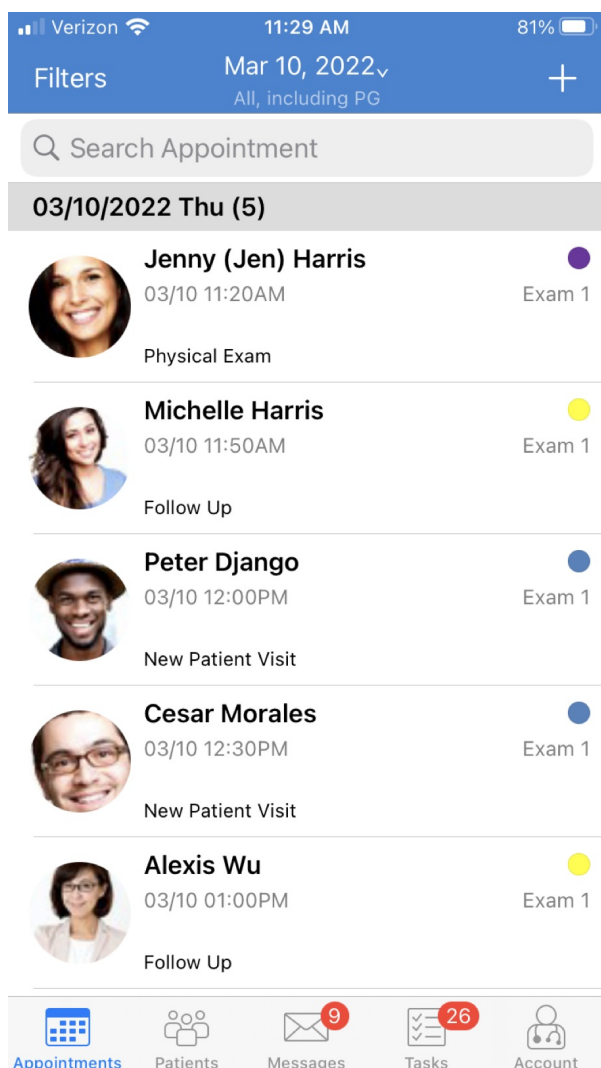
Verizon 11:29 AM 81%

Filters Mar 10, 2022 +
All, including PG

Search Appointment

03/10/2022 Thu (5)

Jenny (Jen) Harris
03/10 11:20AM Exam 1
Physical Exam

Michelle Harris
03/10 11:50AM Exam 1
Follow Up

Peter Django
03/10 12:00PM Exam 1
New Patient Visit

Cesar Morales
03/10 12:30PM Exam 1
New Patient Visit

Alexis Wu
03/10 01:00PM Exam 1
Follow Up

Appointments Patients 9 Messages 26 Tasks Account